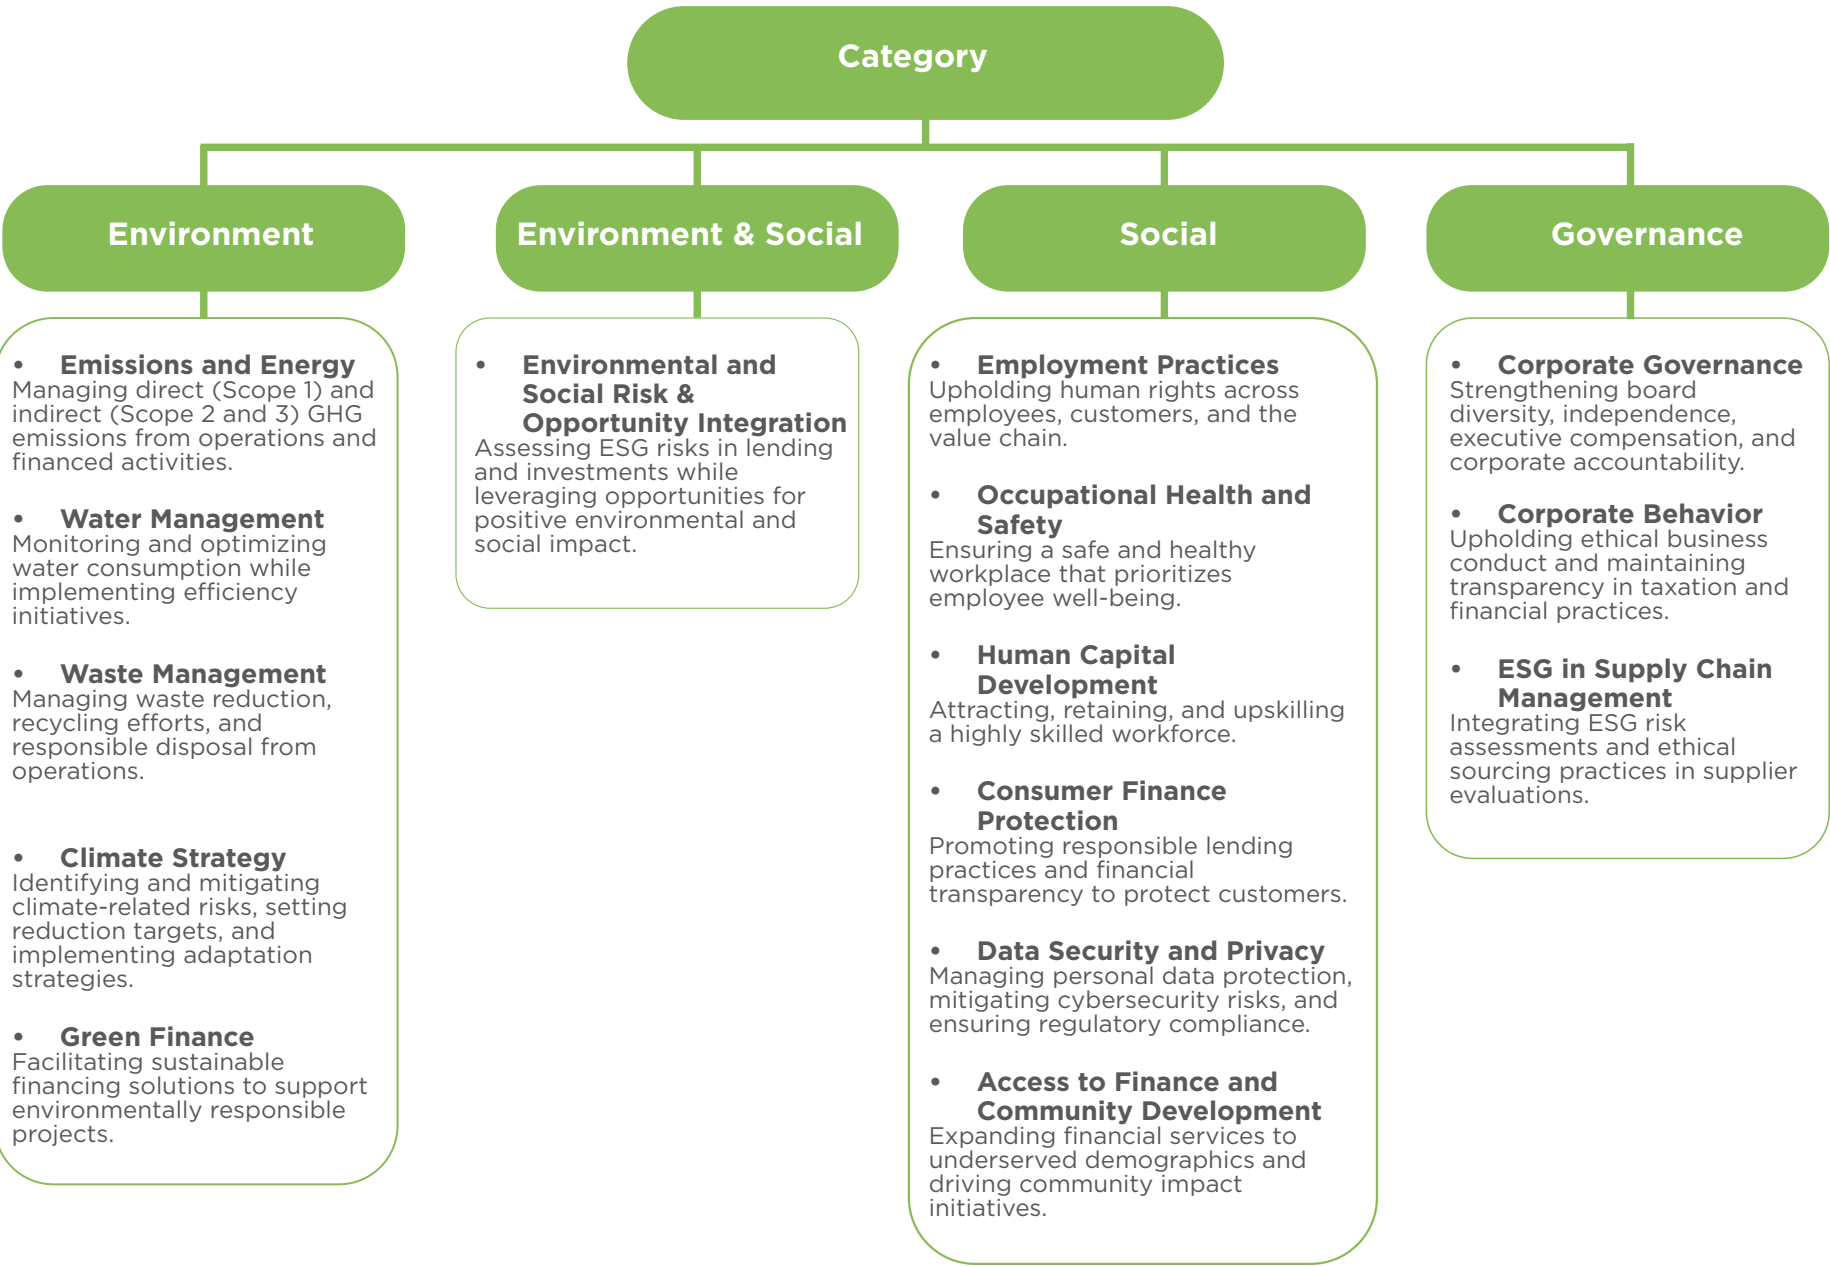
Category

Environment

- **Emissions and Energy**
Managing direct (Scope 1) and indirect (Scope 2 and 3) GHG emissions from operations and financed activities.

- **Water Management**
Monitoring and optimizing water consumption while implementing efficiency initiatives.

- **Waste Management**
Managing waste reduction, recycling efforts, and responsible disposal from operations.

- **Climate Strategy**
Identifying and mitigating climate-related risks, setting reduction targets, and implementing adaptation strategies.

- **Green Finance**
Facilitating sustainable financing solutions to support environmentally responsible projects.

Environment & Social

- **Environmental and Social Risk & Opportunity Integration**
Assessing ESG risks in lending and investments while leveraging opportunities for positive environmental and social impact.

Social

- **Employment Practices**
Upholding human rights across employees, customers, and the value chain.

- **Occupational Health and Safety**
Ensuring a safe and healthy workplace that prioritizes employee well-being.

- **Human Capital Development**
Attracting, retaining, and upskilling a highly skilled workforce.

- **Consumer Finance Protection**
Promoting responsible lending practices and financial transparency to protect customers.

- **Data Security and Privacy**
Managing personal data protection, mitigating cybersecurity risks, and ensuring regulatory compliance.

- **Access to Finance and Community Development**
Expanding financial services to underserved demographics and driving community impact initiatives.

Governance

- **Corporate Governance**
Strengthening board diversity, independence, executive compensation, and corporate accountability.

- **Corporate Behavior**
Upholding ethical business conduct and maintaining transparency in taxation and financial practices.

- **ESG in Supply Chain Management**
Integrating ESG risk assessments and ethical sourcing practices in supplier evaluations.